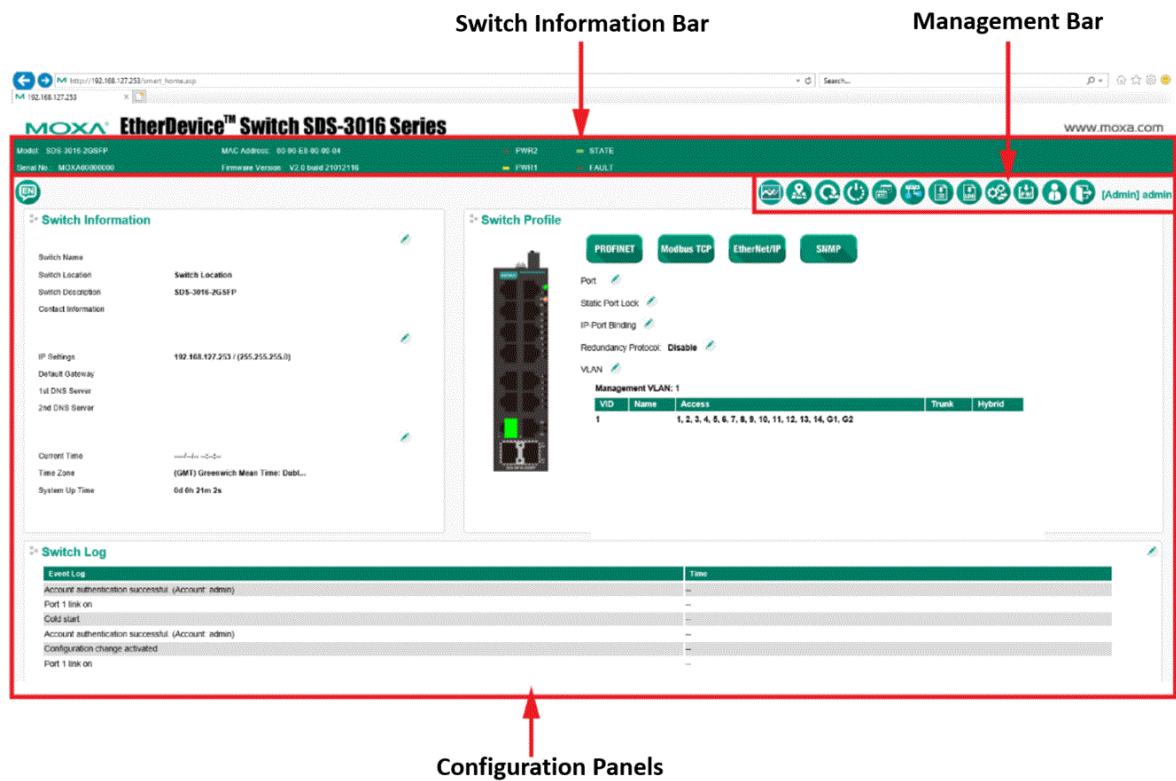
Switch Information Bar

Management Bar

http://192.168.127.253/smart_home.asp

Search...

192.168.127.253

MOXA EtherDevice™ Switch SDS-3016 Series

www.moxa.com

Model: SDS-3016-2GSFP
Serial No.: MOXA00000000
MAC Address: 00-90-E8-00-00-04
Firmware Version: V2.0 build 21012116
PWR2
PWR1
STATE
FAULT

EN

[Admin] admin

Switch Information

Switch Name
Switch Location Switch Location
Switch Description SDS-3016-2GSFP
Contact Information

IP Settings 192.168.127.253 / (255.255.255.0)
Default Gateway
1st DNS Server
2nd DNS Server

Current Time ----/--/-- --:--:--
Time Zone (GMT) Greenwich Mean Time: Dubl...
System Up Time 0d 0h 21m 2s

Switch Profile

PROFINET
Modbus TCP
EtherNet/IP
SNMP

Port
Static Port Lock
IP-Port Binding
Redundancy Protocol: Disable
VLAN

Management VLAN: 1

| VID | Name | Access | Trunk | Hybrid |
|---|---|---|---|---|
| 1 | | 1, 2, 3, 4, 5, 6, 7, 8, 9, 10, 11, 12, 13, 14, G1, G2 | | |

Switch Log

| Event Log | Time |
|---|---|
| Account authentication successful. (Account: admin) | -- |
| Port 1 link on | -- |
| Cold start | -- |
| Account authentication successful. (Account: admin) | -- |
| Configuration change activated | -- |
| Port 1 link on | -- |

Configuration Panels